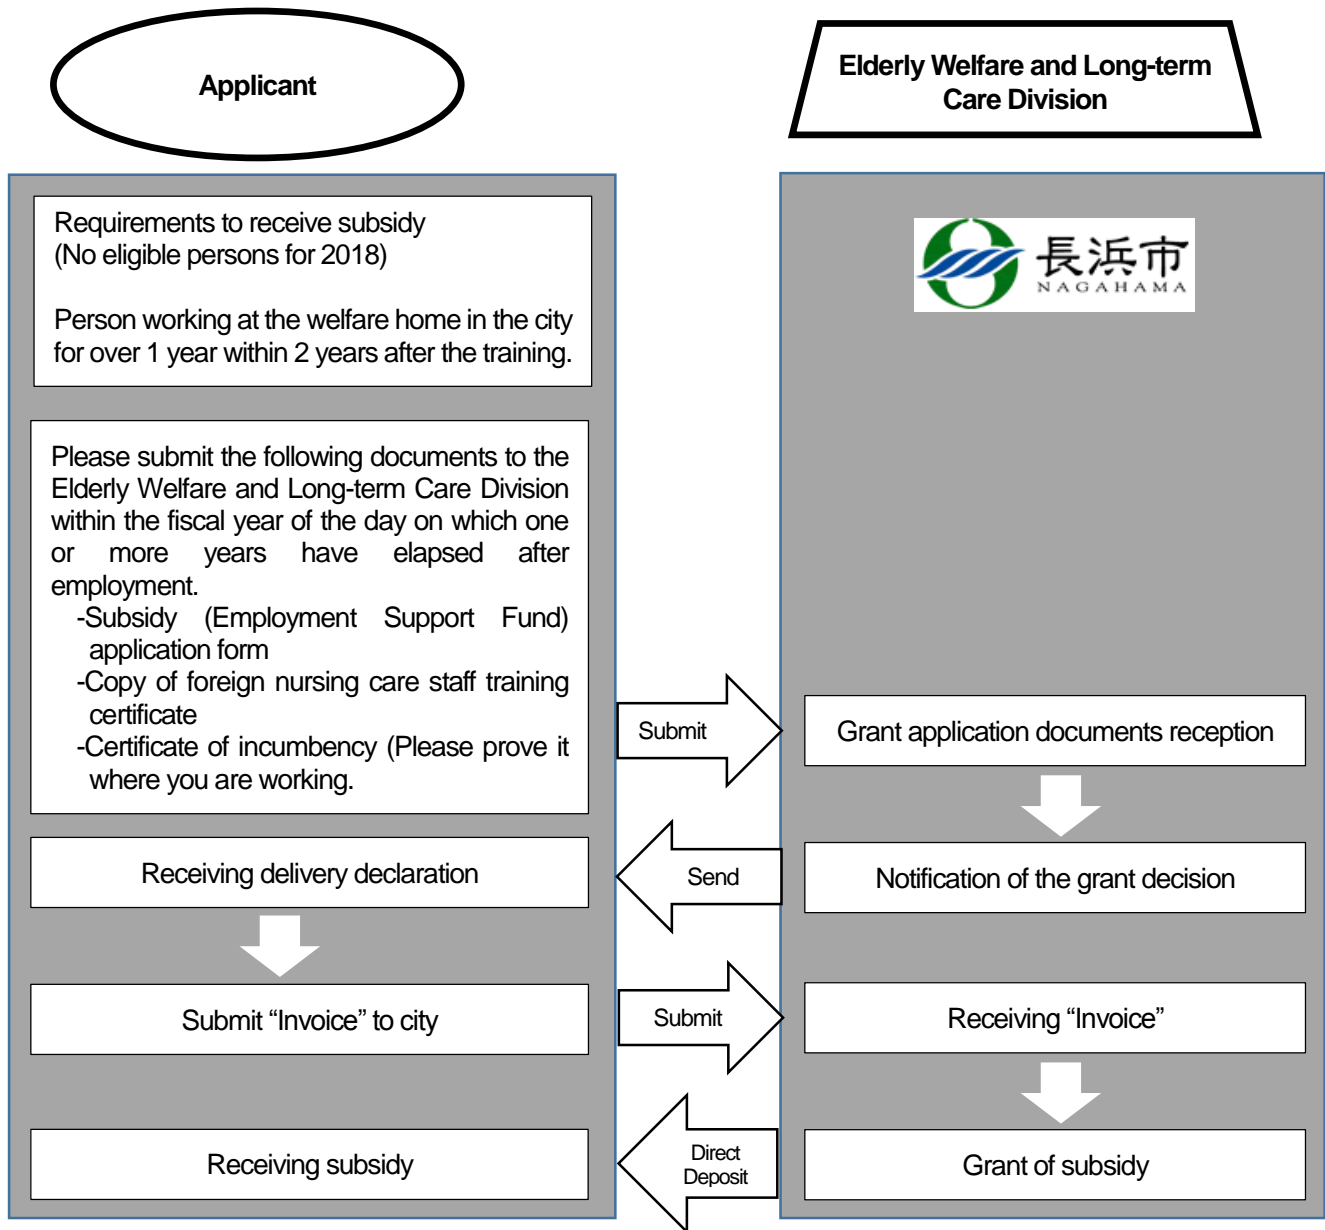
Applicant

Elderly Welfare and Long-term Care Division

Requirements to receive subsidy
(No eligible persons for 2018)

Person working at the welfare home in the city for over 1 year within 2 years after the training.

長浜市
NAGAHAMA

Please submit the following documents to the Elderly Welfare and Long-term Care Division within the fiscal year of the day on which one or more years have elapsed after employment.
-Subsidy (Employment Support Fund) application form
-Copy of foreign nursing care staff training certificate
-Certificate of incumbency (Please prove it where you are working.

Submit

Grant application documents reception

Receiving delivery declaration

Send

Notification of the grant decision

Submit "Invoice" to city

Submit

Receiving "Invoice"

Receiving subsidy

Direct Deposit

Grant of subsidy